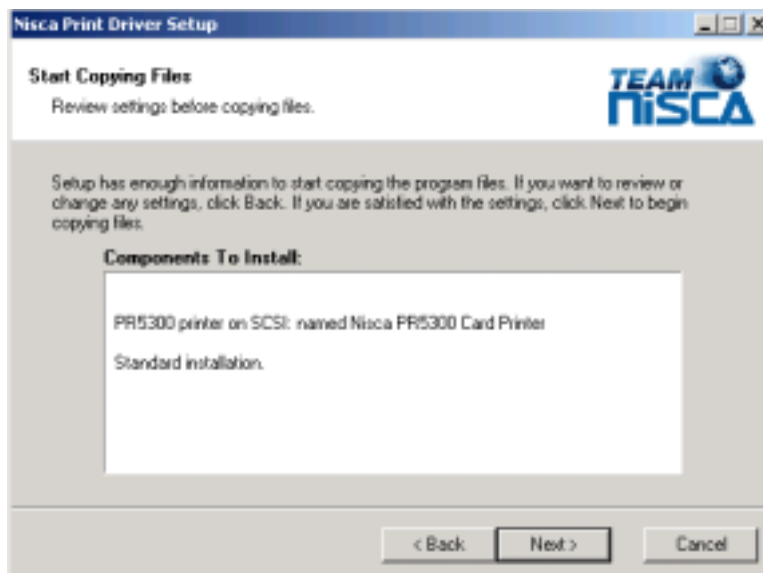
Nisca Print Driver Setup

Start Copying Files

Review settings before copying files.

TEAM NISCA

Setup has enough information to start copying the program files. If you want to review or change any settings, click Back. If you are satisfied with the settings, click Next to begin copying files.

Components To Install:

PR5300 printer on SCSI: named Nisca PR5300 Card Printer

Standard installation.

< Back

Next >

Cancel